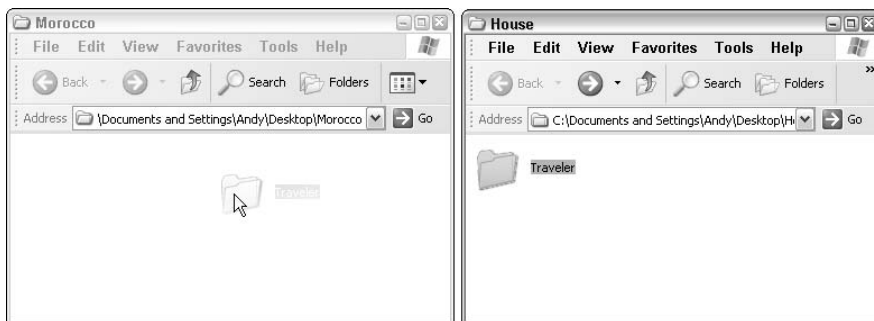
Morocco

File Edit View Favorites Tools Help

Back Search Folders

Address \Documents and Settings\Andy\Desktop\Morocco Go

Traveler

House

File Edit View Favorites Tools Help

Back Search Folders

Address C:\Documents and Settings\Andy\Desktop\H Go

Traveler